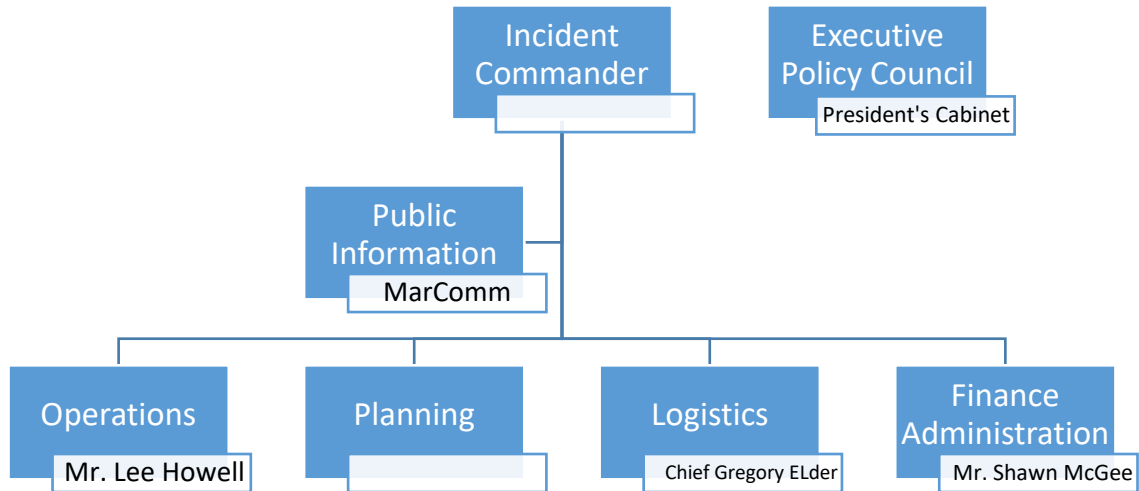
Incident Commander

Executive Policy Council

President's Cabinet

Public Information

MarComm

Operations

Mr. Lee Howell

Planning

Logistics

Chief Gregory ELder

Finance Administration

Mr. Shawn McGee